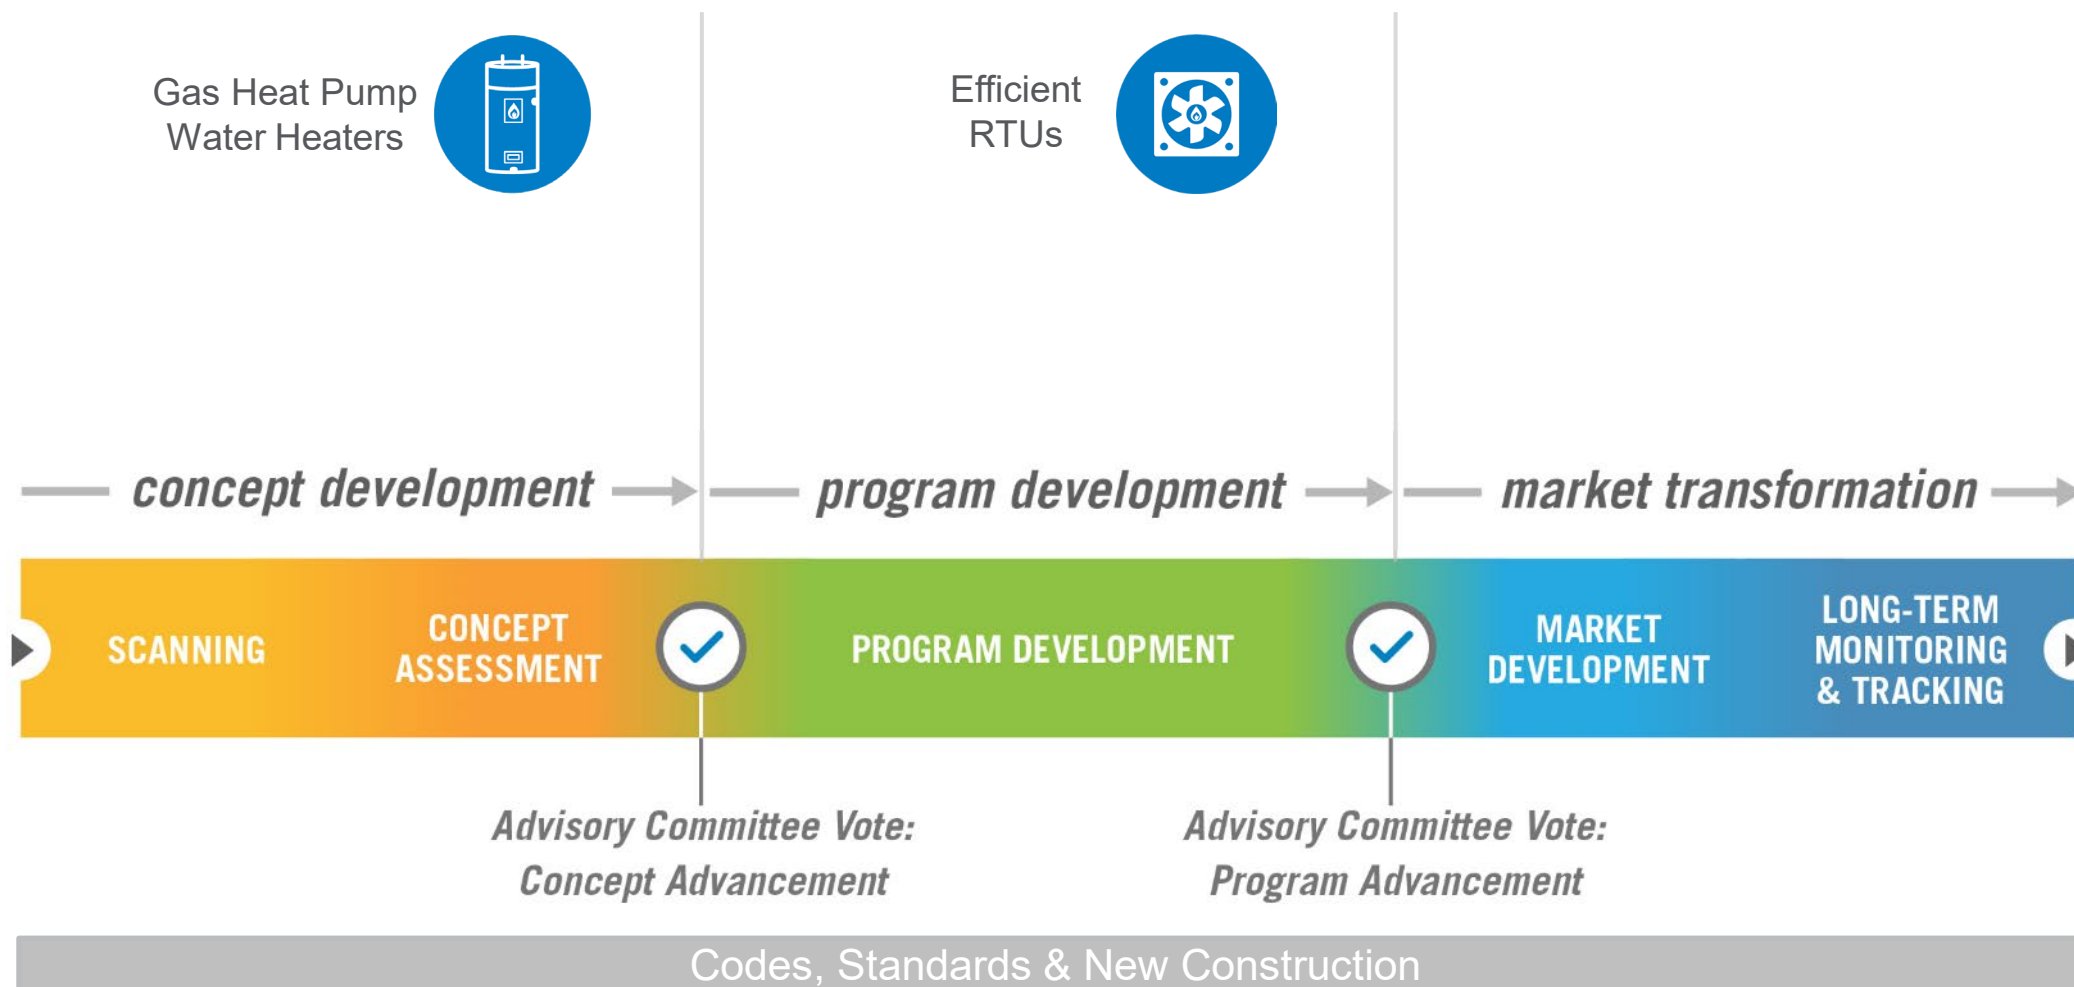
Gas Heat Pump Water Heaters

Efficient RTUs

concept development

program development

market transformation

SCANNING

CONCEPT ASSESSMENT

PROGRAM DEVELOPMENT

MARKET DEVELOPMENT

LONG-TERM MONITORING & TRACKING

Advisory Committee Vote: Concept Advancement

Advisory Committee Vote: Program Advancement

Codes, Standards & New Construction